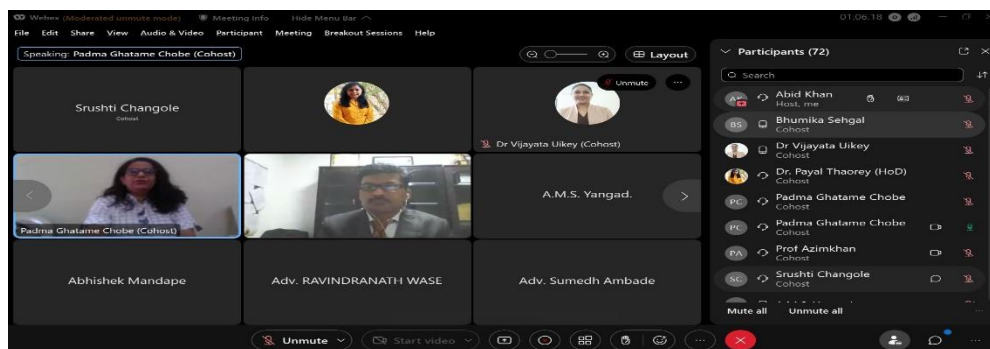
Webex (Moderated unmute mode) Meeting Info Hide Menu Bar

01:06:18

File Edit Share View Audio & Video Participant Meeting Breakout Sessions Help

Speaking: Padma Ghatame Chobe (Cohost)

Layout

Srushti Changole
Cohost

Unmute

Dr Vijayata Uikey (Cohost)

Padma Ghatame Chobe (Cohost)

A.M.S. Yangad.

Abhishek Mandape

Adv. RAVINDRANATH WASE

Adv. Sumedh Ambade

Participants (72)

Search

AK Abid Khan
Host, me

BS Bhumika Sehgal
Cohost

Dr Vijayata Uikey
Cohost

Dr. Payal Thaorey (HoD)
Cohost

PC Padma Ghatame Chobe
Cohost

PC Padma Ghatame Chobe
Cohost

PA Prof Azimkhan
Cohost

SC Srushti Changole
Cohost

Mute all Unmute all

Unmute

Start video